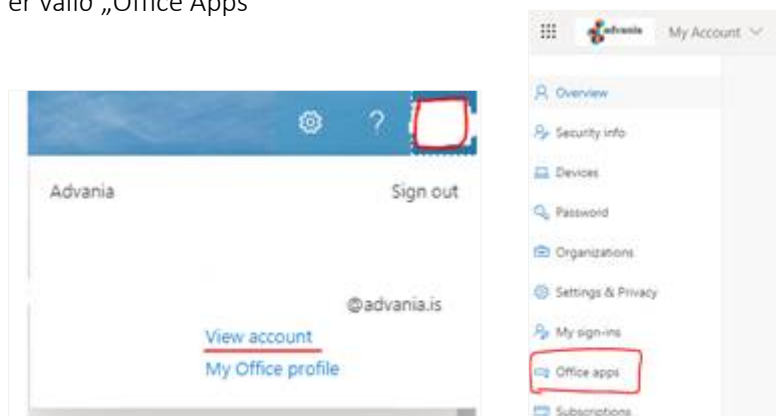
er valið „Office Apps

?

Advania

Sign out

@advania.is

View account

My Office profile

advania

My Account

Overview

Security info

Devices

Password

Organizations

Settings & Privacy

My sign-ins

Office apps

Subscriptions